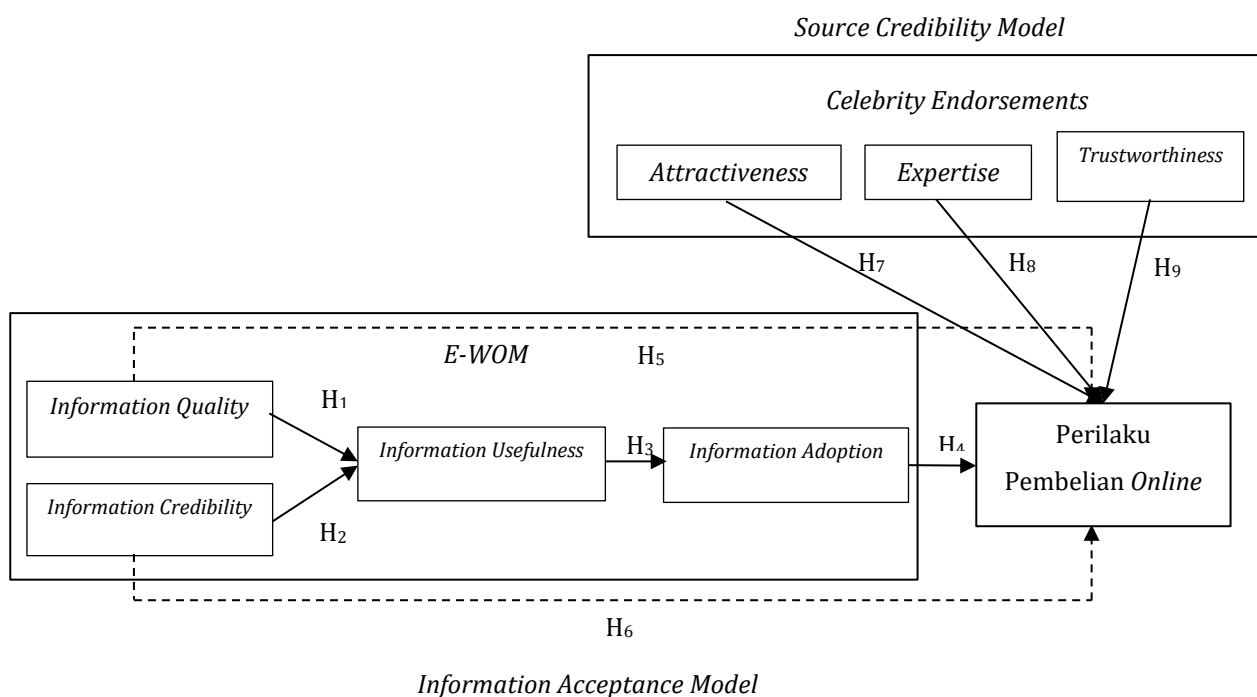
Source Credibility Model

Celebrity Endorsements

Attractiveness

Expertise

Trustworthiness

$H_7$

$H_8$

$H_9$

E-WOM

$H_5$

Information Quality

$H_1$

Information Usefulness

$H_3$

Information Adoption

$H_4$

Perilaku Pembelian Online

Information Credibility

$H_2$

$H_6$

Information Acceptance Model